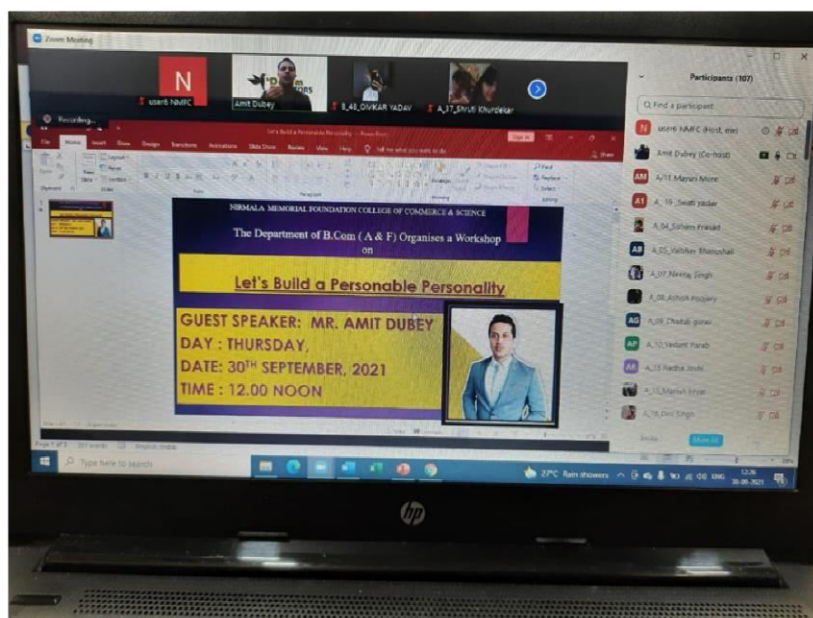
Zoom Meeting

N

user6 NMFC

Amit Dubey

B_43_OMKAR YADAV

A_17_Shruti Khurdekar

Recording...

Let's Build a Personable Personality - PowerPoint

File Home Insert Draw Design Transitions Animations Slide Show Review View Help Tell me what you want to do

NIRMALA MEMORIAL FOUNDATION COLLEGE OF COMMERCE & SCIENCE

The Department of B.Com ( A & F) Organises a Workshop on

Let's Build a Personable Personality

GUEST SPEAKER: MR. AMIT DUBEY
DAY : THURSDAY,
DATE: 30$^{TH}$ SEPTEMBER, 2021
TIME : 12.00 NOON

Participants (107)

Find a participant

user6 NMFC (Host, me)

Amit Dubey (Co-host)

A/11 Mansi More

A_19_Swati yadav

A_04_Soham Prasad

A_05_Vaibhav Bhanushali

A_07_Neeraj Singh

A_08_Ashish Prajapaty

A_09_Dhaksh gosai

A_10_Vedant Parab

A_13_Radha Joshi

A_13_Manish Singh

A_14_Dev Singh

Invite Mute All

Type here to search

27°C Rain showers ENG 12:26 30-09-2021